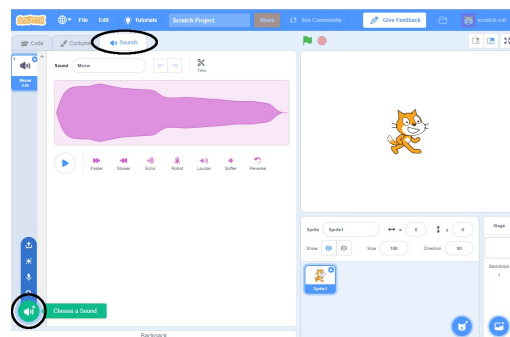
SCRATCH File Edit Tutorials Scratch Project Share See Community Give Feedback scratch-cat

Code Costumes Sounds

1 Meow 0.85

Sound Meow

Trim

Faster Slower Echo Robot Louder Softer Reverse

Choose a Sound

Backpack

Sprite Sprite1 x 0 y 0

Show Size 100 Direction 90

Sprite1

Stage

Backdrops 1